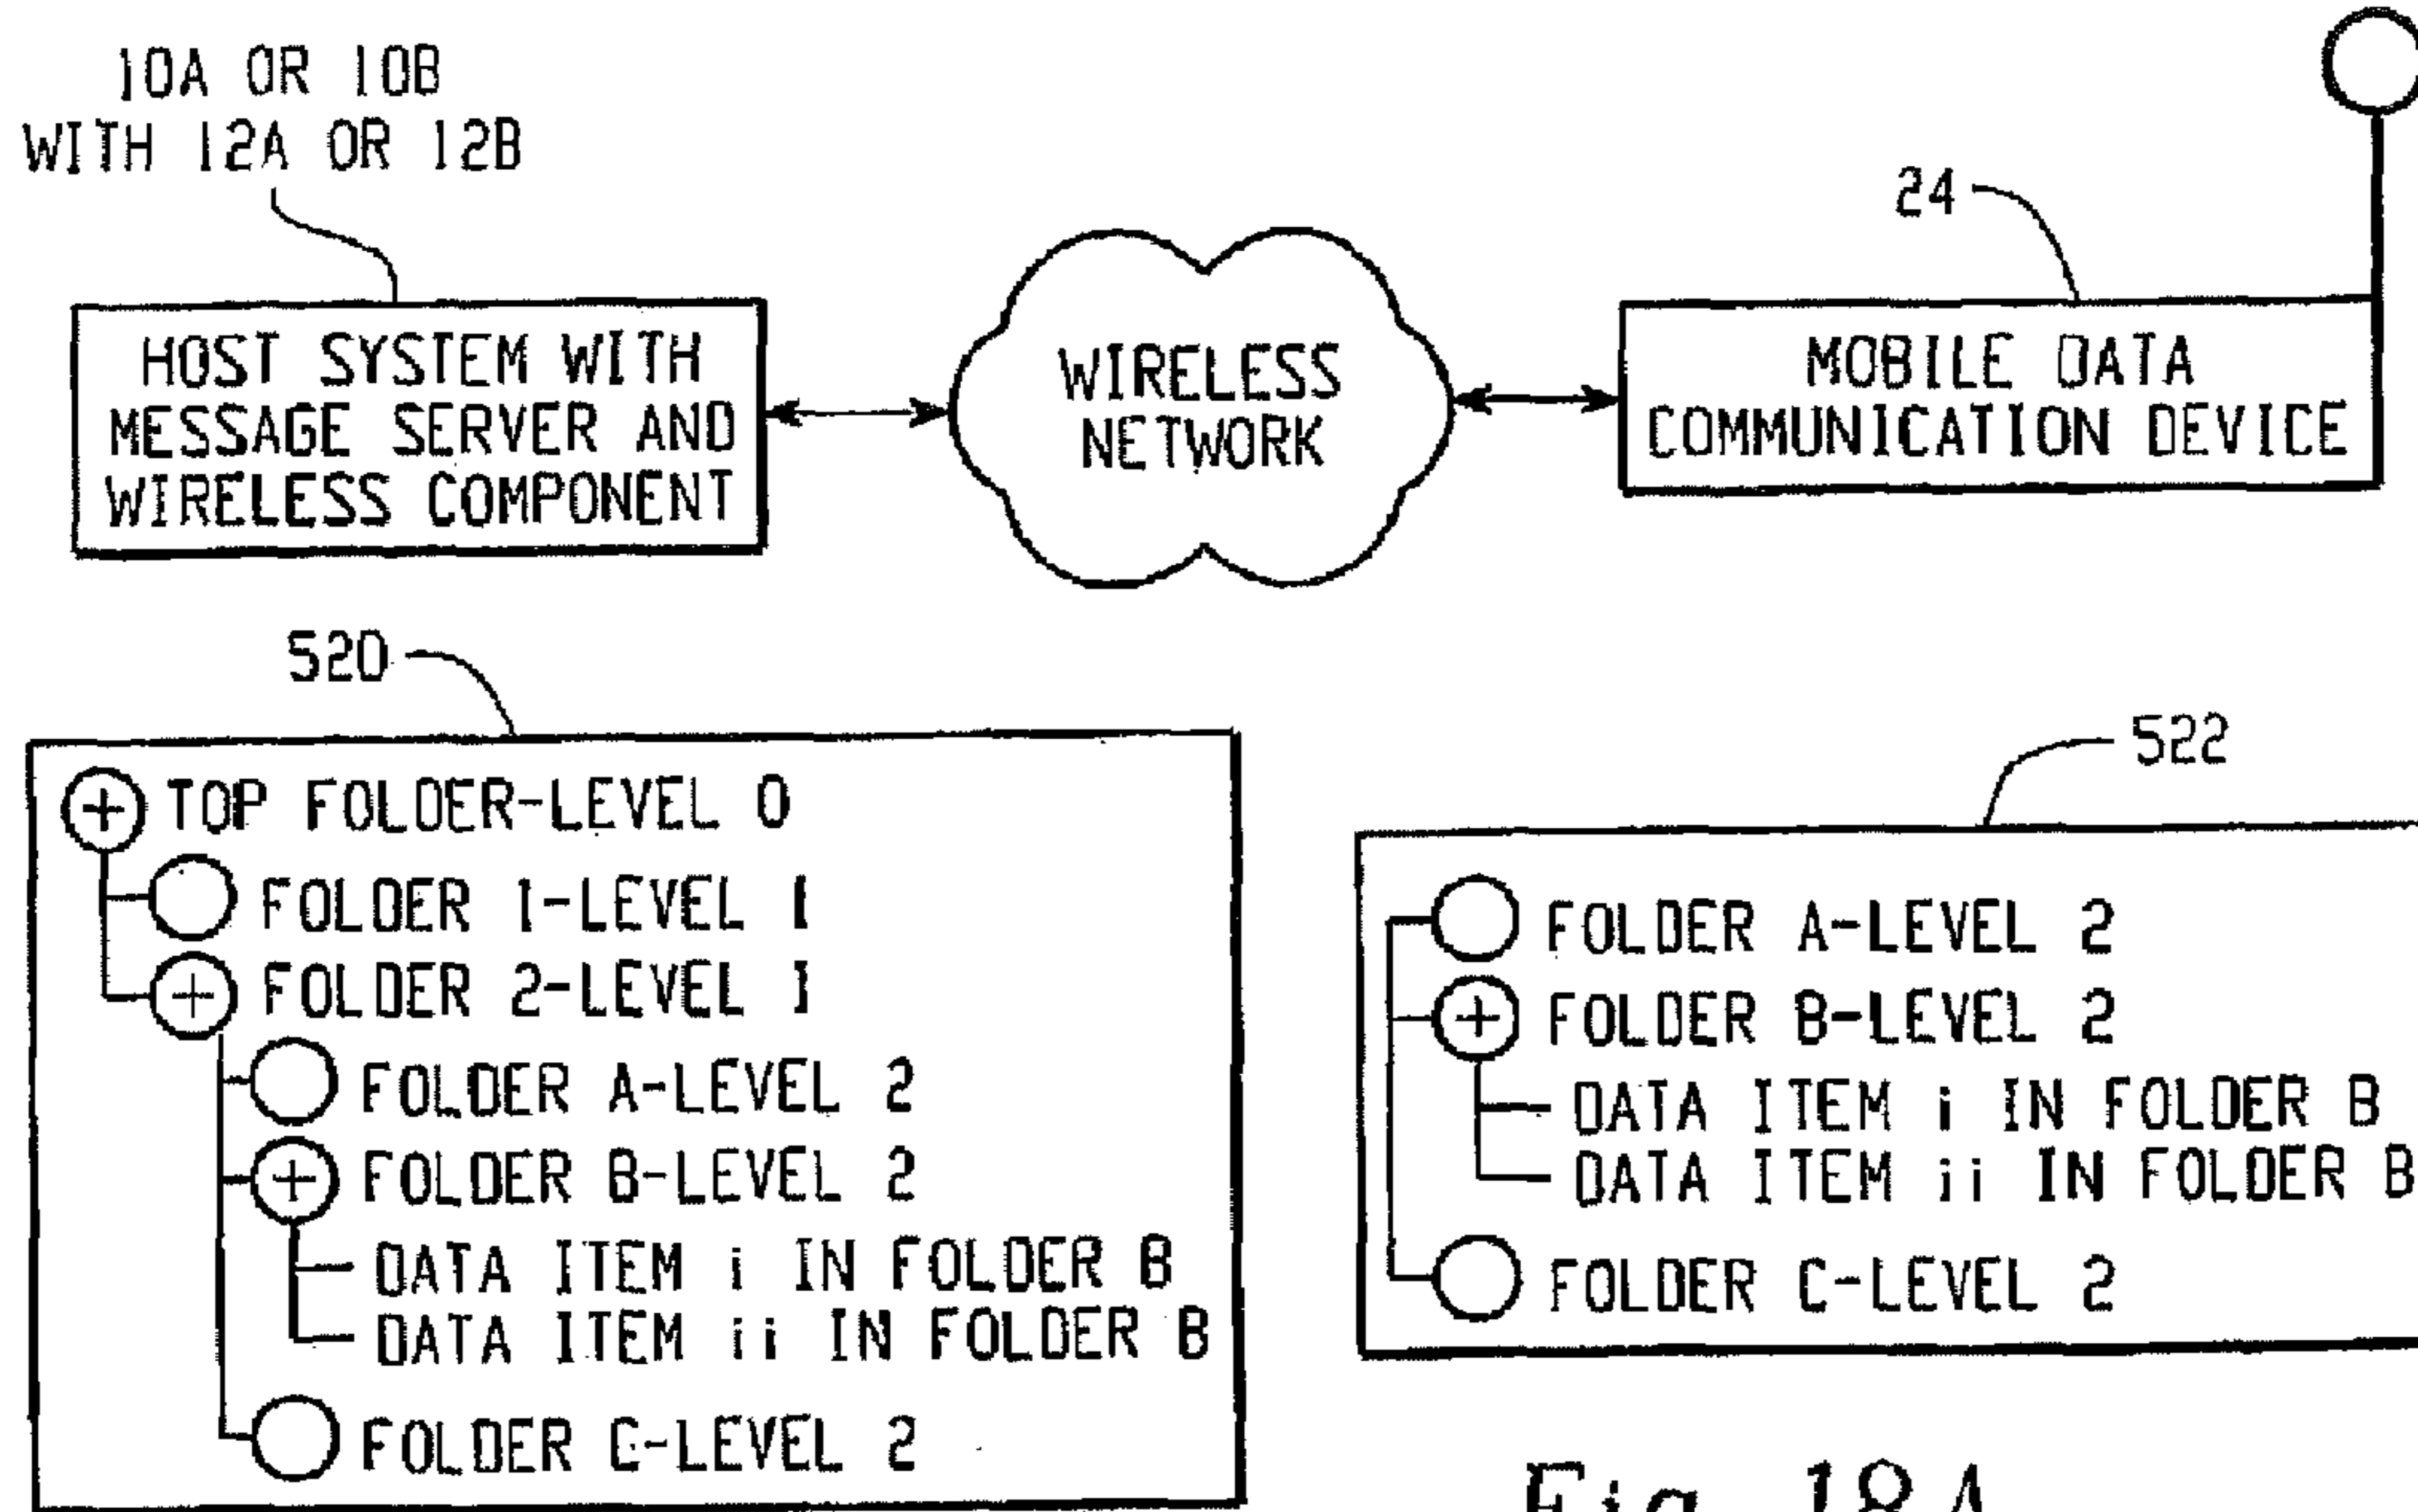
10A OR 10B
WITH 12A OR 12B

HOST SYSTEM WITH MESSAGE SERVER AND WIRELESS COMPONENT

WIRELESS NETWORK

24

MOBILE DATA COMMUNICATION DEVICE

520

TOP FOLDER-LEVEL 0
FOLDER 1-LEVEL 1
FOLDER 2-LEVEL 1
FOLDER A-LEVEL 2
FOLDER B-LEVEL 2
DATA ITEM i IN FOLDER B
DATA ITEM ii IN FOLDER B
FOLDER C-LEVEL 2

522

FOLDER A-LEVEL 2
FOLDER B-LEVEL 2
DATA ITEM i IN FOLDER B
DATA ITEM ii IN FOLDER B
FOLDER C-LEVEL 2

Fig. 18A